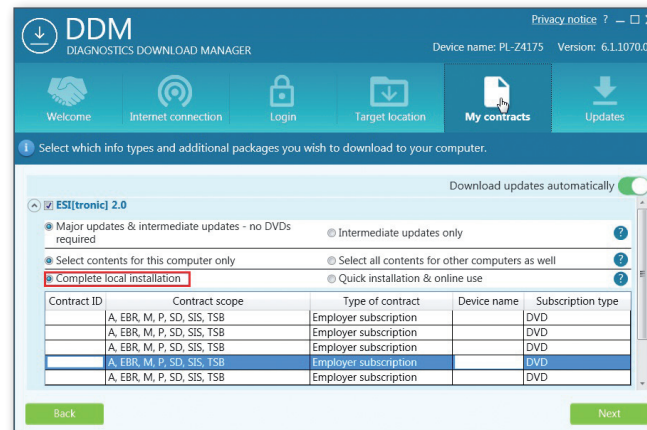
DDM
DIAGNOSTICS DOWNLOAD MANAGER

Privacy notice ?

Device name: PL-Z4175 Version: 6.1.1070.0

Welcome
Internet connection
Login
Target location
My contracts
Updates

Select which info types and additional packages you wish to download to your computer.

Download updates automatically

ESI[tronic] 2.0

Major updates & intermediate updates - no DVDs required
Intermediate updates only

Select contents for this computer only
Select all contents for other computers as well

Complete local installation
Quick installation & online use

| Contract ID | Contract scope | Type of contract | Device name | Subscription type |
|---|---|---|---|---|
| | A, EBR, M, P, SD, SIS, TSB | Employer subscription | | DVD |
| | A, EBR, M, P, SD, SIS, TSB | Employer subscription | | DVD |
| | A, EBR, M, P, SD, SIS, TSB | Employer subscription | | DVD |
| | A, EBR, M, P, SD, SIS, TSB | Employer subscription | | DVD |
| | A, EBR, M, P, SD, SIS, TSB | Employer subscription | | DVD |

Back
Next